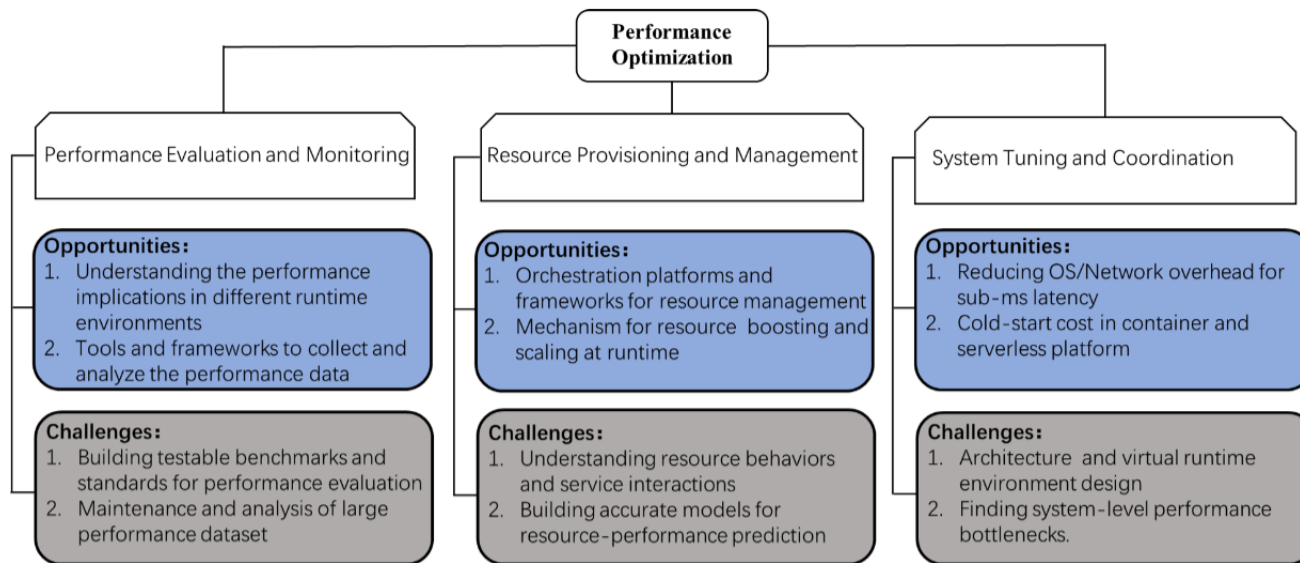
Performance Optimization

Performance Evaluation and Monitoring

Opportunities：
1. Understanding the performance implications in different runtime environments
2. Tools and frameworks to collect and analyze the performance data

Challenges：
1. Building testable benchmarks and standards for performance evaluation
2. Maintenance and analysis of large performance dataset

Resource Provisioning and Management

Opportunities：
1. Orchestration platforms and frameworks for resource management
2. Mechanism for resource boosting and scaling at runtime

Challenges：
1. Understanding resource behaviors and service interactions
2. Building accurate models for resource-performance prediction

System Tuning and Coordination

Opportunities：
1. Reducing OS/Network overhead for sub-ms latency
2. Cold-start cost in container and serverless platform

Challenges：
1. Architecture and virtual runtime environment design
2. Finding system-level performance bottlenecks.